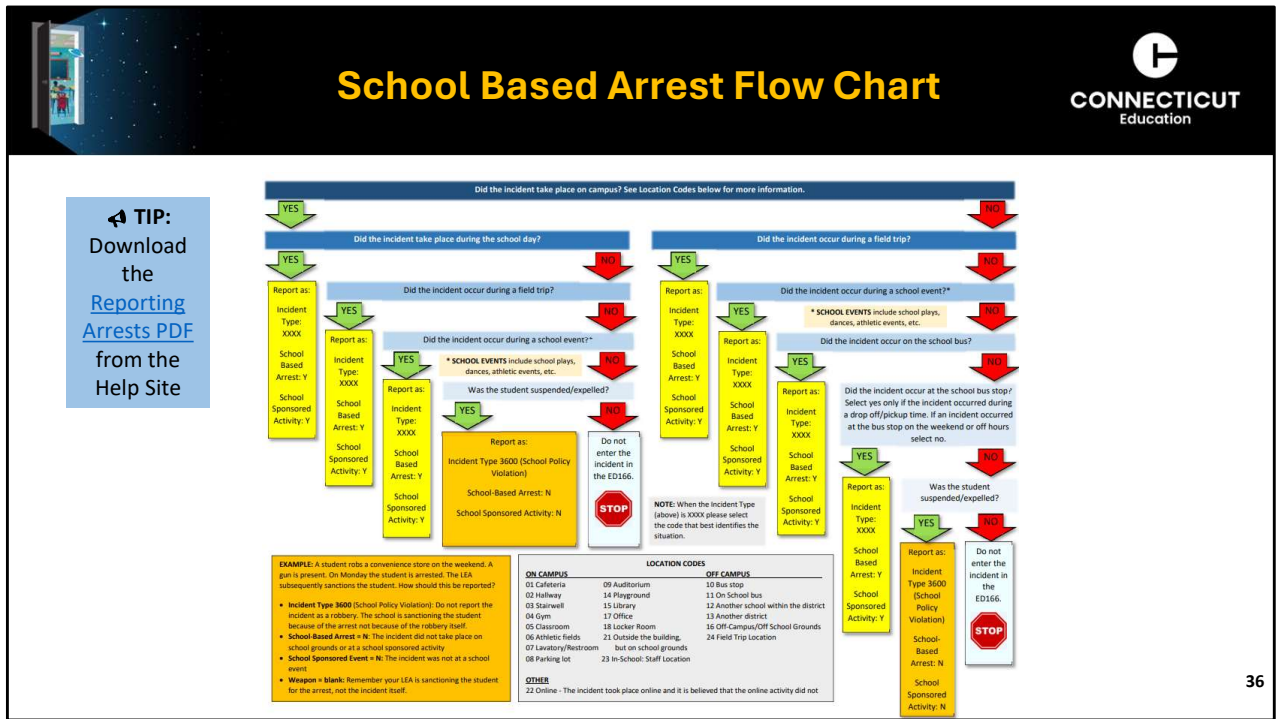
School Based Arrest Flow Chart

CONNECTICUT
Education

TIP:
Download the Reporting Arrests PDF from the Help Site

Did the incident take place on campus? See Location Codes below for more information.

YES

NO

Did the incident take place during the school day?

Did the incident occur during a field trip?

YES

NO

YES

NO

Report as:
Incident Type: XXXX
School Based Arrest: Y
School Sponsored Activity: Y

Did the incident occur during a field trip?

YES

NO

Report as:
Incident Type: XXXX
School Based Arrest: Y
School Sponsored Activity: Y

Did the incident occur during a school event?*

YES

NO

* SCHOOL EVENTS include school plays, dances, athletic events, etc.

Report as:
Incident Type: XXXX
School Based Arrest: Y
School Sponsored Activity: Y

Was the student suspended/expelled?

YES

NO

Report as:
Incident Type 3600 (School Policy Violation)
School-Based Arrest: N
School Sponsored Activity: N

Do not enter the incident in the ED166.

STOP

Report as:
Incident Type: XXXX
School Based Arrest: Y
School Sponsored Activity: Y

Did the incident occur during a school event?*

YES

NO

* SCHOOL EVENTS include school plays, dances, athletic events, etc.

Report as:
Incident Type: XXXX
School Based Arrest: Y
School Sponsored Activity: Y

Did the incident occur on the school bus?

YES

NO

Report as:
Incident Type: XXXX
School Based Arrest: Y
School Sponsored Activity: Y

Did the incident occur at the school bus stop? Select yes only if the incident occurred during a drop off/pickup time. If an incident occurred at the bus stop on the weekend or off hours select no.

YES

NO

Report as:
Incident Type: XXXX
School Based Arrest: Y
School Sponsored Activity: Y

Was the student suspended/expelled?

YES

NO

Report as:
Incident Type 3600 (School Policy Violation)
School-Based Arrest: N
School Sponsored Activity: N

Do not enter the incident in the ED166.

STOP

NOTE: When the Incident Type (above) is XXXX please select the code that best identifies the situation.

EXAMPLE: A student robs a convenience store on the weekend. A gun is present. On Monday the student is arrested. The LEA subsequently sanctions the student. How should this be reported?

• Incident Type 3600 (School Policy Violation): Do not report the incident as a robbery. The school is sanctioning the student because of the arrest not because of the robbery itself.
• School-Based Arrest = N: The incident did not take place on school grounds or at a school sponsored activity
• School Sponsored Event = N: The incident was not at a school event
• Weapon = blank: Remember your LEA is sanctioning the student for the arrest, not the incident itself.

LOCATION CODES

ON CAMPUS
01 Cafeteria
02 Hallway
03 Stairwell
04 Gym
05 Classroom
06 Athletic fields
07 Lavatory/Restroom
08 Parking lot
09 Auditorium
14 Playground
15 Library
17 Office
18 Locker Room
21 Outside the building, but on school grounds
23 In-School: Staff Location

OFF CAMPUS
10 Bus stop
11 On School bus
12 Another school within the district
13 Another district
16 Off-Campus/Off School Grounds
24 Field Trip Location

OTHER
22 Online - The incident took place online and it is believed that the online activity did not

36